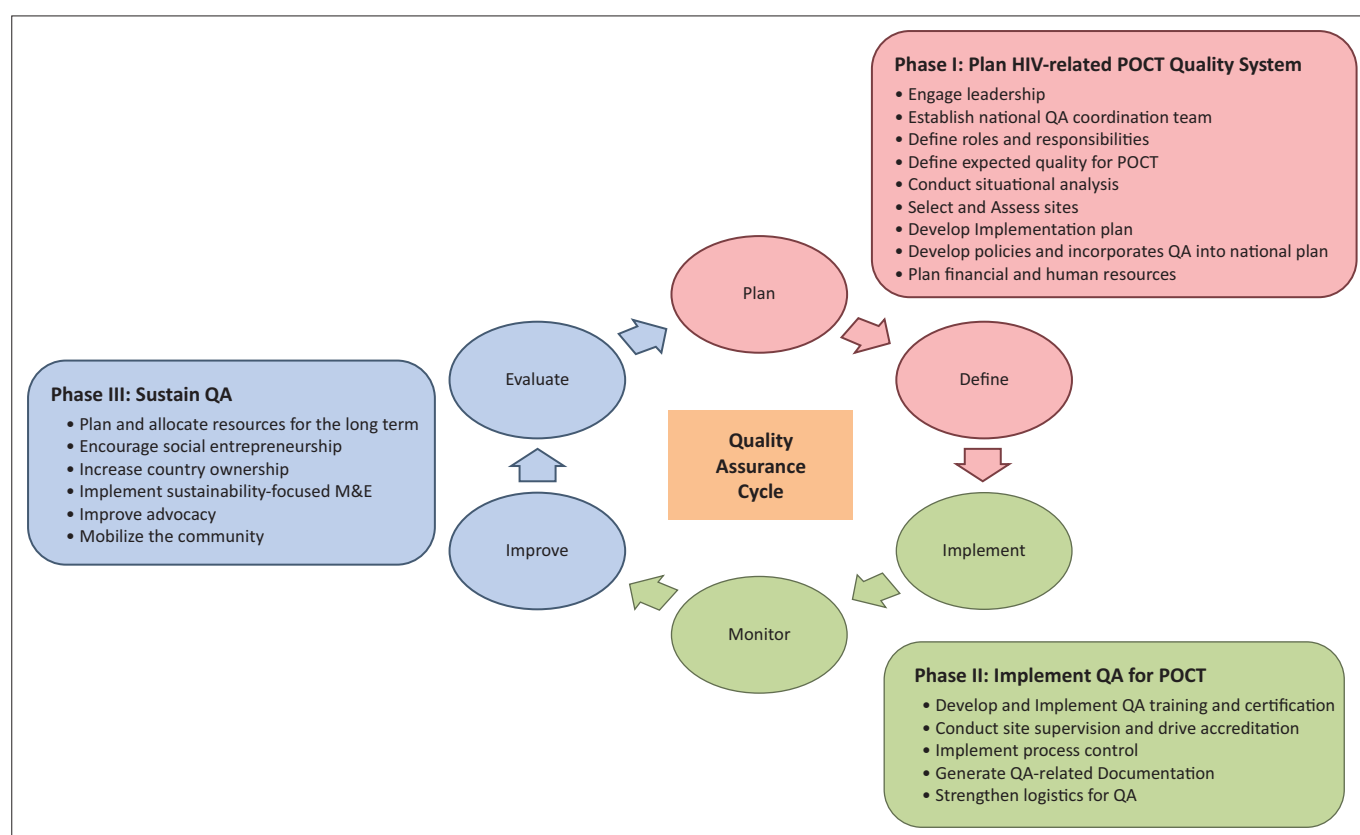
Phase I: Plan HIV-related POCT Quality System
• Engage leadership
• Establish national QA coordination team
• Define roles and responsibilities
• Define expected quality for POCT
• Conduct situational analysis
• Select and Assess sites
• Develop Implementation plan
• Develop policies and incorporates QA into national plan
• Plan financial and human resources

Phase III: Sustain QA
• Plan and allocate resources for the long term
• Encourage social entrepreneurship
• Increase country ownership
• Implement sustainability-focused M&E
• Improve advocacy
• Mobilize the community

Plan

Evaluate

Define

Quality Assurance Cycle

Improve

Implement

Monitor

Phase II: Implement QA for POCT
• Develop and Implement QA training and certification
• Conduct site supervision and drive accreditation
• Implement process control
• Generate QA-related Documentation
• Strengthen logistics for QA